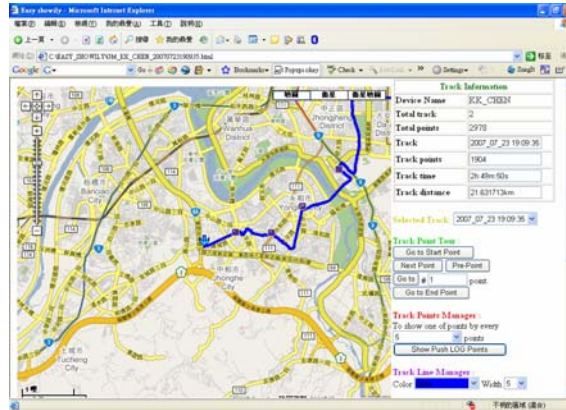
Easy showily - Microsoft Internet Explorer

檔案(F) 編輯(E) 檢視(V) 我的最愛(A) 工具(T) 說明(H)

上一頁 搜尋 我的最愛

網址(D) C:\EASY_SHOWILY\KK_CHEN_20070723190935.html

Google G- Go Bookmarks Popups okay Check Settings

地圖 衛星 混合地圖

Wanhua District

Zhongzheng District

Banqiao City

Yonghe City

Tucheng City

Track Information

| Device Name | KK_CHEN |
|---|---|
| Total track | 2 |
| Total points | 2978 |
| Track | 2007_07_23 19:09:35 |
| Track points | 1904 |
| Track time | 2h:49m:50s |
| Track distance | 21.631713km |

Selected Track: 2007_07_23 19:09:35

Track Point Tour
Go to Start Point
Next Point Pre-Point
Go to 1 point
Go to End Point

Track Points Manager :
To show one of points by every
5 points
Show Push LOG Points

Track Line Manager :
Color Width 5

不明的區域 (混合)